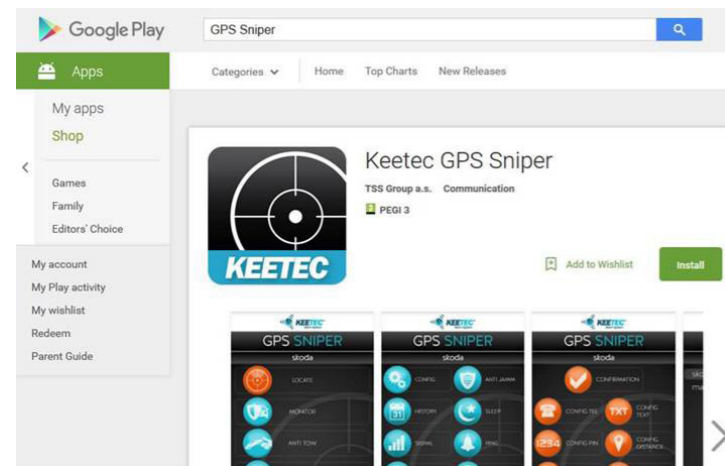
Google Play

GPS Sniper

Apps

Categories

Home

Top Charts

New Releases

My apps

Shop

Games

Family

Editors' Choice

My account

My Play activity

My wishlist

Redeem

Parent Guide

KEETEC

Keetec GPS Sniper

TSS Group a.s. Communication

PEGI 3

Add to Wishlist

Install

KEETEC

GPS SNIPER

skoda

LOCATE

MONITOR

ANTI TOW

KEETEC

GPS SNIPER

skoda

CONFIG

ANTI JAMM

HISTORY

SLEEP

SIGNAL

PING

KEETEC

GPS SNIPER

skoda

CONFIRMATION

CONFIG TEL

CONFIG TEXT

CONFIG PIN

CONFIG DISTANCE